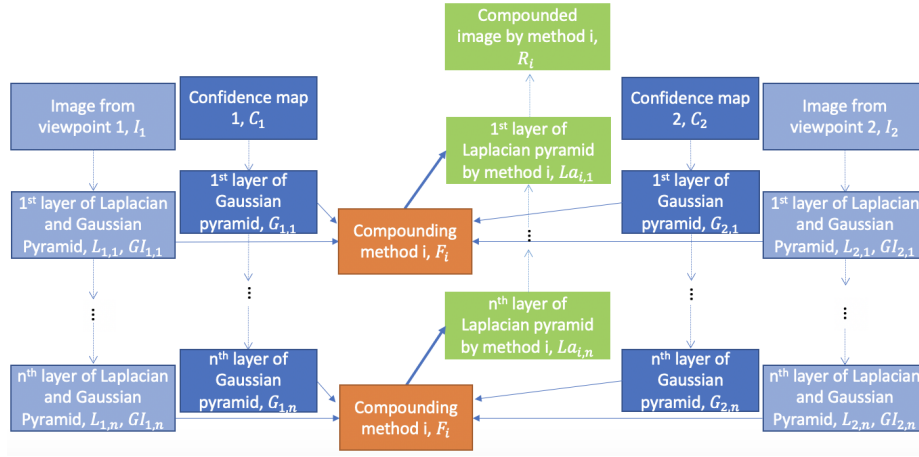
Compounded image by method i, $R_i$

Image from viewpoint 1, $I_1$

Confidence map 1, $C_1$

$1^{st}$ layer of Laplacian pyramid by method i, $La_{i,1}$

Confidence map 2, $C_2$

Image from viewpoint 2, $I_2$

$1^{st}$ layer of Laplacian and Gaussian Pyramid, $L_{1,1}$, $GI_{1,1}$

$1^{st}$ layer of Gaussian pyramid, $G_{1,1}$

Compounding method i, $F_i$

$1^{st}$ layer of Gaussian pyramid, $G_{2,1}$

$1^{st}$ layer of Laplacian and Gaussian Pyramid, $L_{2,1}$, $GI_{2,1}$

$n^{th}$ layer of Laplacian pyramid by method i, $La_{i,n}$

$n^{th}$ layer of Laplacian and Gaussian Pyramid, $L_{1,n}$, $GI_{1,n}$

$n^{th}$ layer of Gaussian pyramid, $G_{1,n}$

Compounding method i, $F_i$

$n^{th}$ layer of Gaussian pyramid, $G_{2,n}$

$n^{th}$ layer of Laplacian and Gaussian Pyramid, $L_{2,n}$, $GI_{2,n}$